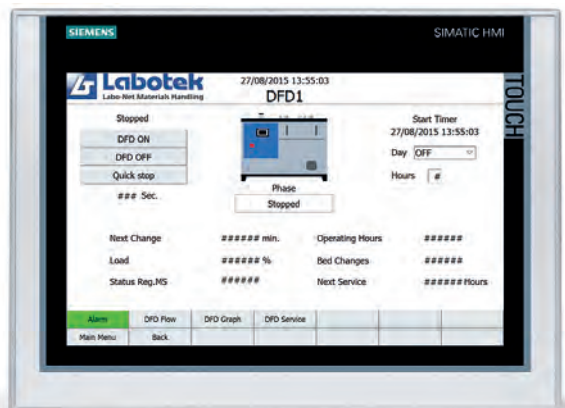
SIEMENS

SIMATIC HMI

Labotek
Labo-Net Materials Handling

27/08/2015 13:55:03
DFD1

TOUCH

Stopped

DFD ON

DFD OFF

Quick stop

### Sec.

Phase

Stopped

Start Timer
27/08/2015 13:55:03

Day OFF

Hours #

| Next Change | ###### min. | Operating Hours | ###### |
|---|---|---|---|
| Load | ###### % | Bed Changes | ###### |
| Status Reg.MS | ###### | Next Service | ###### Hours |

Alarm

DFD Flow

DFD Graph

DFD Service

Main Menu

Back